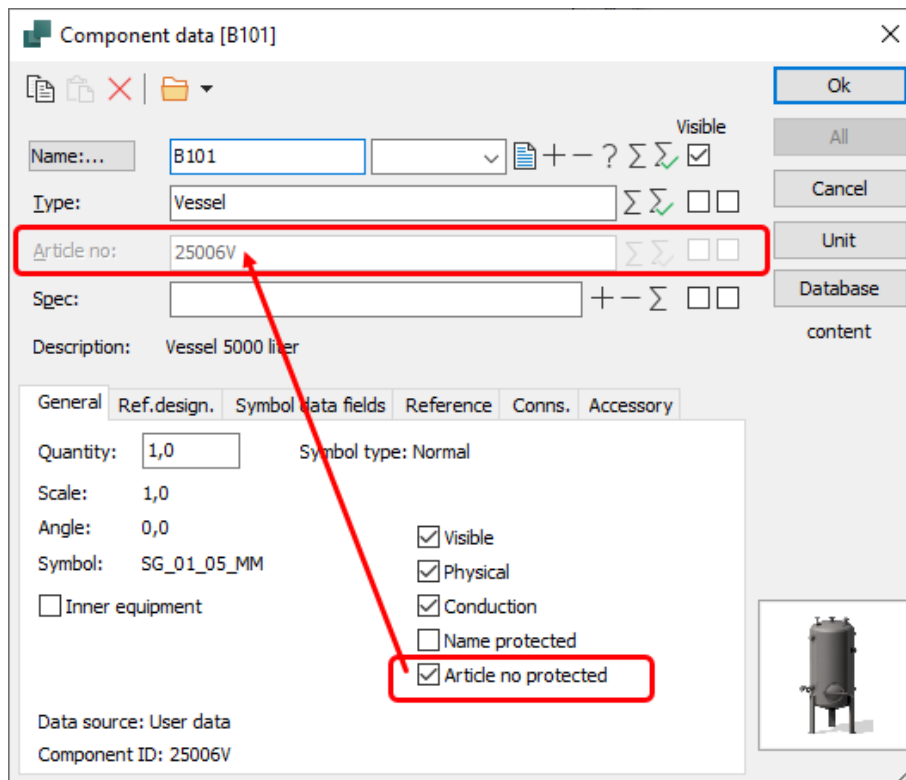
Component data [B101]

Name:...
B101
Visible
Type:
Vessel
Article no:
25006V
Spec:
Description: Vessel 5000 liter

Ok
All
Cancel
Unit
Database content

General | Ref.design. | Symbol data fields | Reference | Conns. | Accessory

Quantity: 1,0
Symbol type: Normal
Scale: 1,0
Angle: 0,0
Symbol: SG_01_05_MM
Inner equipment
Visible
Physical
Conduction
Name protected
Article no protected

Data source: User data
Component ID: 25006V